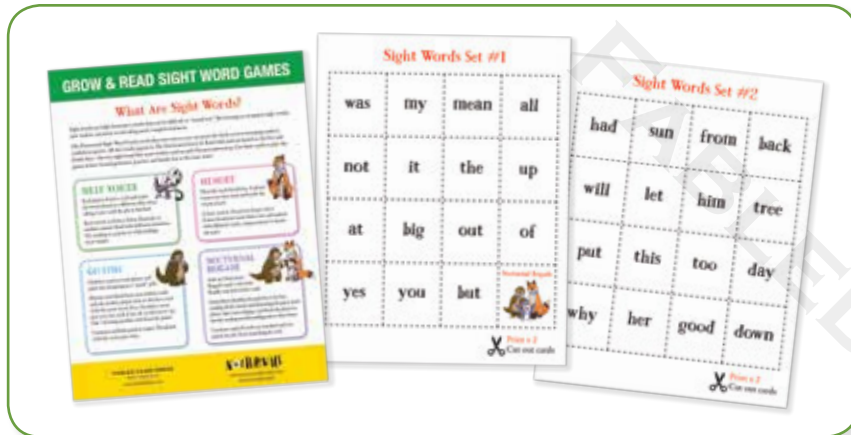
GROW & READ SIGHT WORD GAMES

What Are Sight Words?

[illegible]

SELF VOICES

MEMORY

GUESSING

NOCTURNAL BOGGLE

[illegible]

Sight Words Set #1

| was | my | mean | all |
|---|---|---|---|
| not | it | the | up |
| at | big | out | of |
| yes | you | but | Nocturnal Boggle |

Print x 2
Cut out cards

Sight Words Set #2

| had | sun | from | back |
|---|---|---|---|
| will | let | him | tree |
| put | this | too | day |
| why | her | good | down |

Print x 2
Cut out cards

FABLE